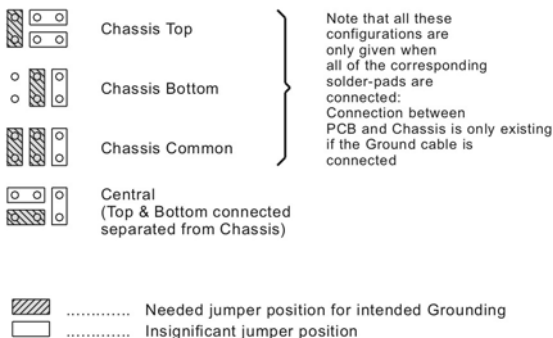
Chassis Top

Chassis Bottom

Chassis Common

Central
(Top & Bottom connected
separated from Chassis)

Note that all these configurations are only given when all of the corresponding solder-pads are connected:
Connection between PCB and Chassis is only existing if the Ground cable is connected

............ Needed jumper position for intended Grounding
............ Insignificant jumper position